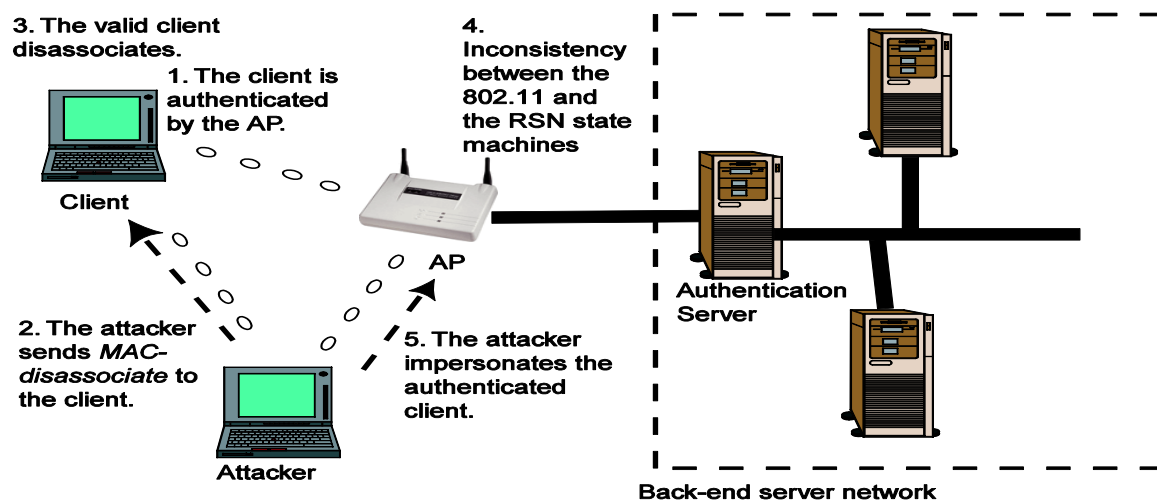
3. The valid client disassociates.

1. The client is authenticated by the AP.

4. Inconsistency between the 802.11 and the RSN state machines

Client

AP

2. The attacker sends MAC-disassociate to the client.

5. The attacker impersonates the authenticated client.

Authentication Server

Attacker

Back-end server network